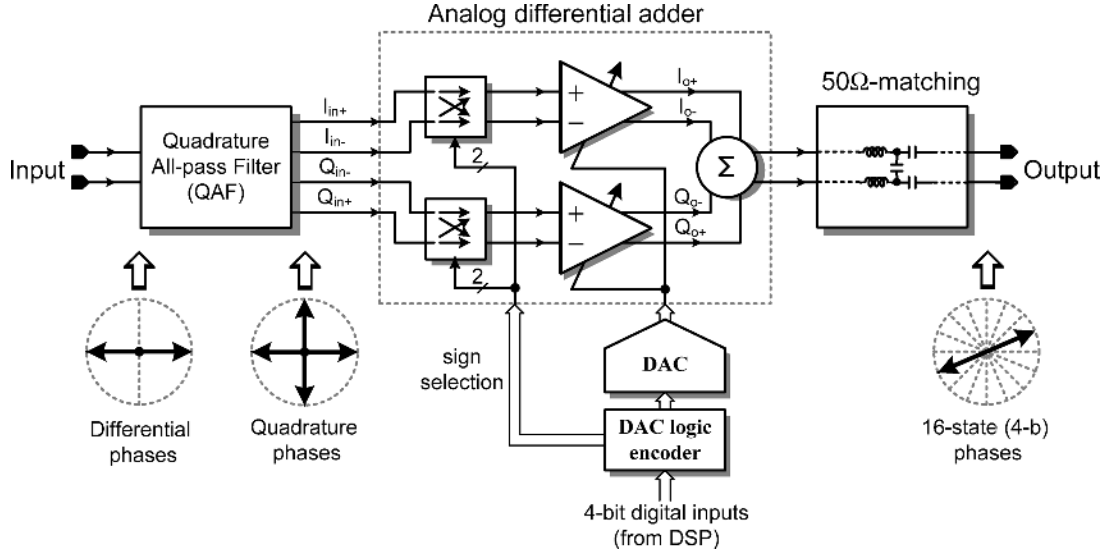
Analog differential adder

Input

Quadrature All-pass Filter (QAF)

$I_{in+}$
$I_{in-}$
$Q_{in-}$
$Q_{in+}$

2
2

+
−
+
−

$I_{o+}$
$I_{o-}$
$Q_{o-}$
$Q_{o+}$

Σ

50Ω-matching

Output

Differential phases

Quadrature phases

sign selection

DAC

DAC logic encoder

4-bit digital inputs (from DSP)

16-state (4-b) phases